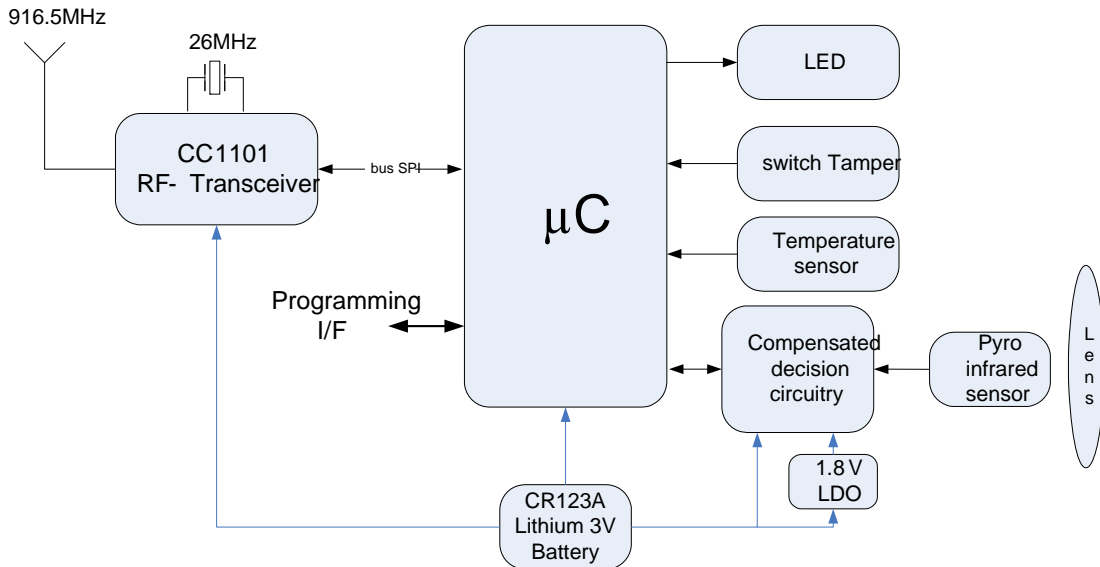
916.5MHz

26MHz

CC1101
RF- Transceiver

bus SPI

μC

LED

switch Tamper

Temperature sensor

Programming I/F

Compensated decision circuitry

Pyro infrared sensor

L
e
n
s

1.8 V
LDO

CR123A
Lithium 3V
Battery